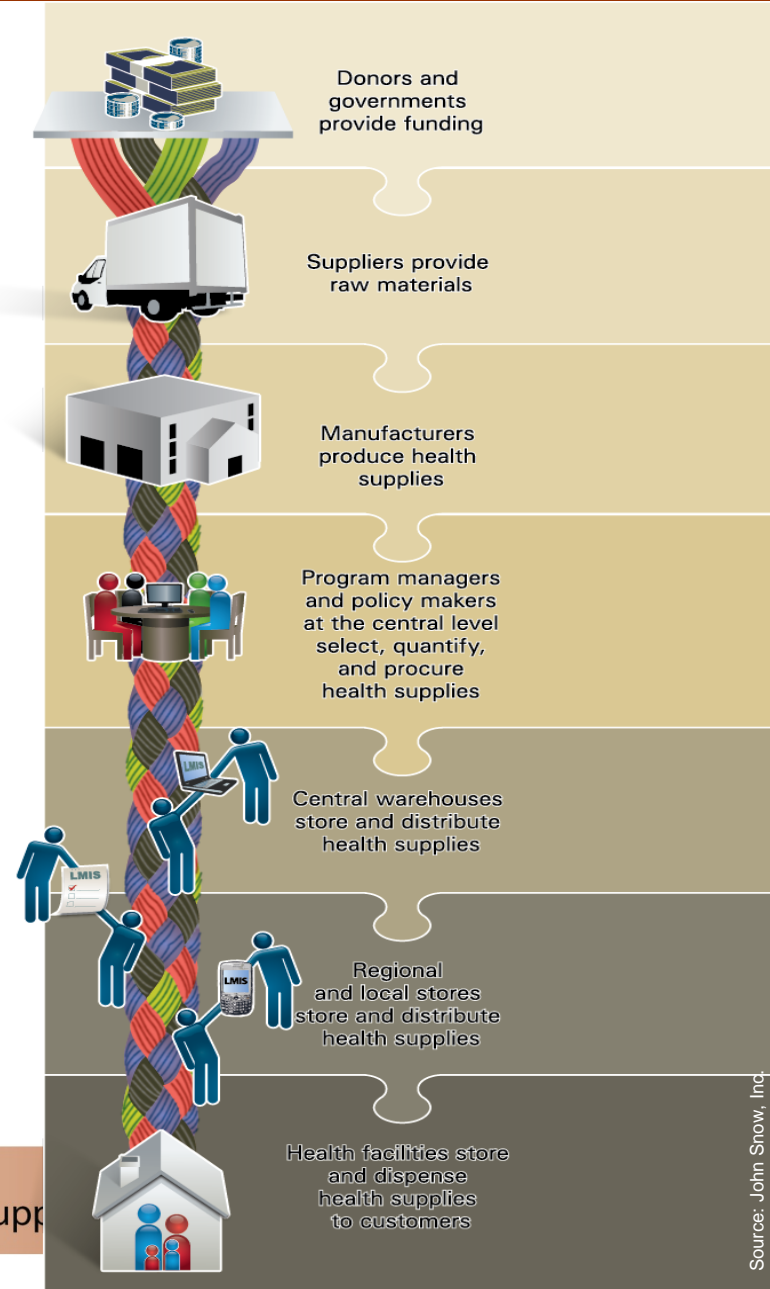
Donors and governments provide funding

Suppliers provide raw materials

Manufacturers produce health supplies

Program managers and policy makers at the central level select, quantify, and procure health supplies

LMIS

Central warehouses store and distribute health supplies

LMIS

LMIS

Regional and local stores store and distribute health supplies

Health facilities store and dispense health supplies to customers

Source: John Snow, Inc.

upp